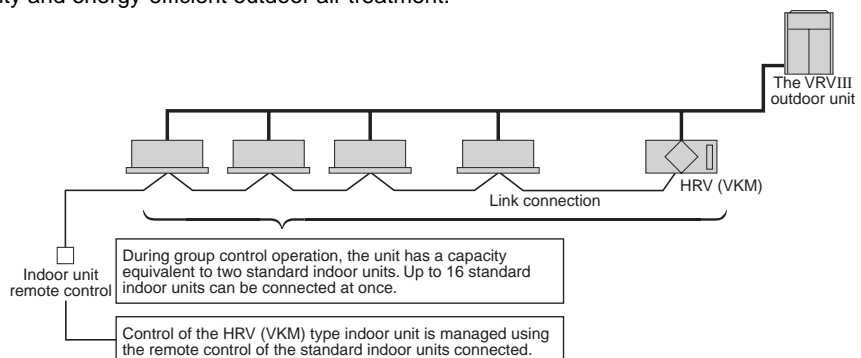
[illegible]ty and energy-efficient outdoor air treatment.

The VRVIII outdoor unit

HRV (VKM)

Link connection

Indoor unit remote control

During group control operation, the unit has a capacity equivalent to two standard indoor units. Up to 16 standard indoor units can be connected at once.

Control of the HRV (VKM) type indoor unit is managed using the remote control of the standard indoor units connected.